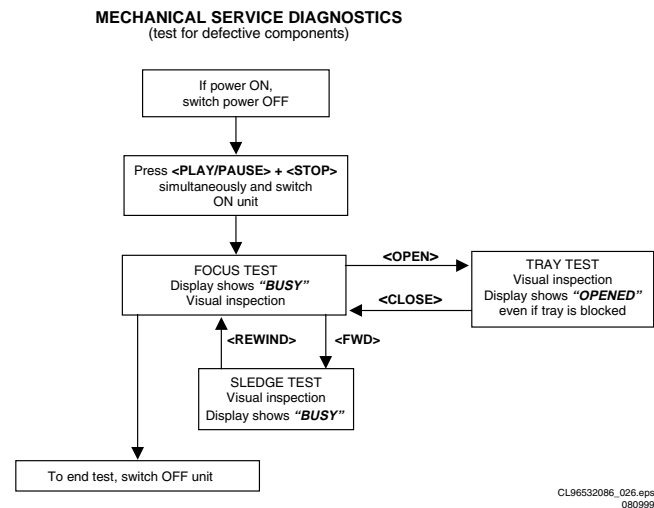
**MECHANICAL SERVICE DIAGNOSTICS**
(test for defective components)

If power ON, switch power OFF

Press **<PLAY/PAUSE> + <STOP>** simultaneously and switch ON unit

FOCUS TEST
Display shows ***"BUSY"***
Visual inspection

**<OPEN>**

TRAY TEST
Visual inspection
Display shows ***"OPENED"***
even if tray is blocked

**<CLOSE>**

**<REWIND>**

**<FWD>**

SLEDGE TEST
Visual inspection
Display shows ***"BUSY"***

To end test, switch OFF unit

CL96532086_026.eps
080999